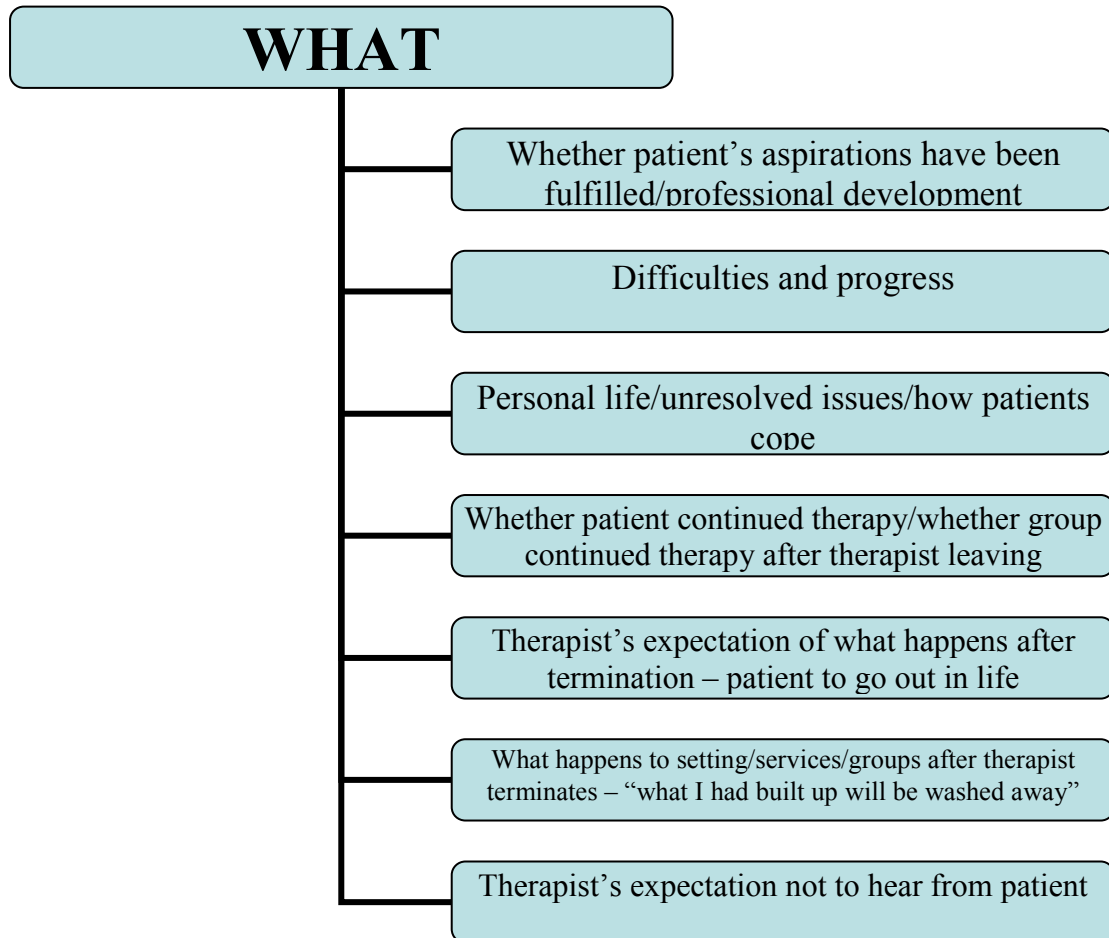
WHAT

Whether patient's aspirations have been fulfilled/professional development

Difficulties and progress

Personal life/unresolved issues/how patients cope

Whether patient continued therapy/whether group continued therapy after therapist leaving

Therapist's expectation of what happens after termination – patient to go out in life

What happens to setting/services/groups after therapist terminates – "what I had built up will be washed away"

Therapist's expectation not to hear from patient